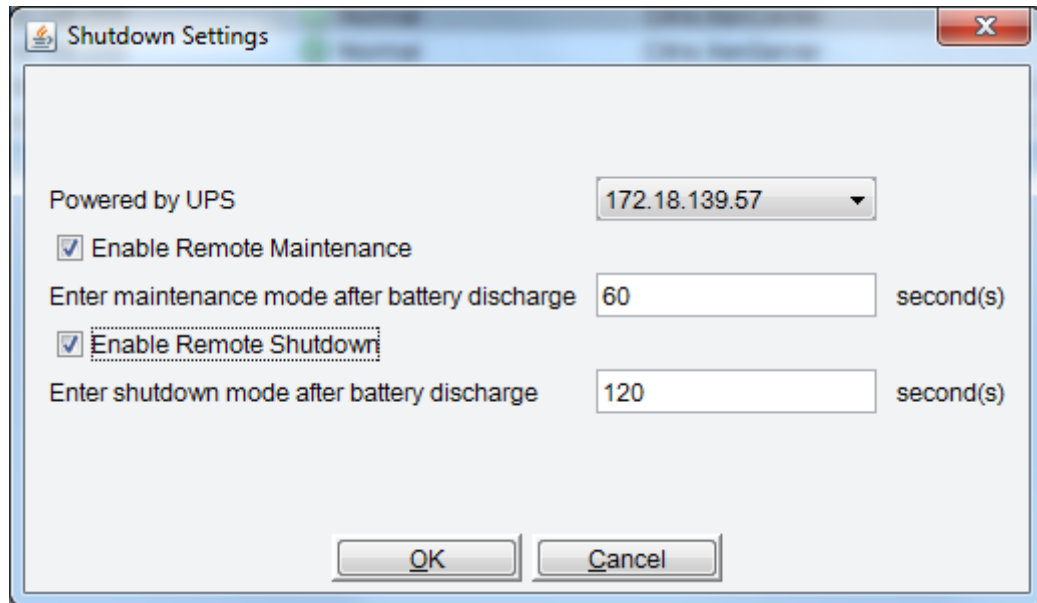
Shutdown Settings

Powered by UPS 172.18.139.57

Enable Remote Maintenance

Enter maintenance mode after battery discharge 60 second(s)

Enable Remote Shutdown

Enter shutdown mode after battery discharge 120 second(s)

OK Cancel